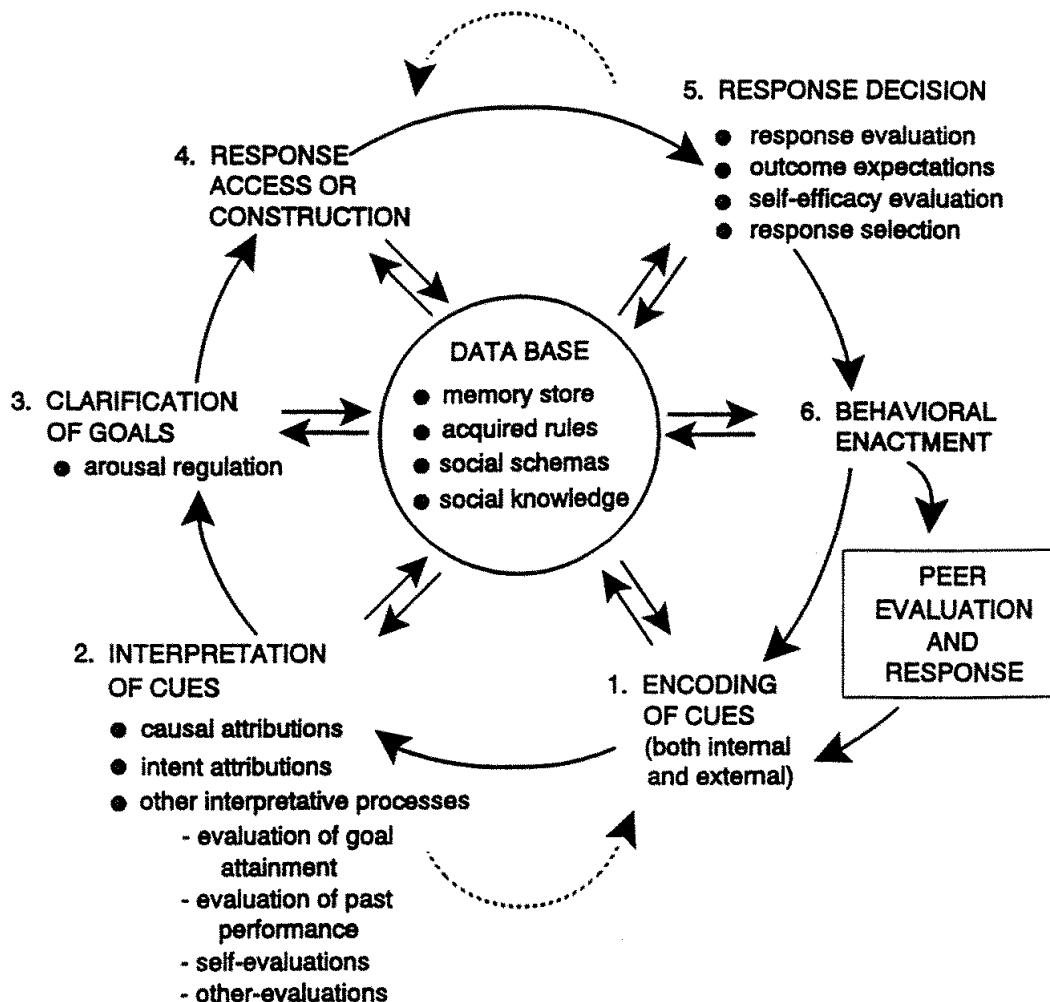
5. RESPONSE DECISION
● response evaluation
● outcome expectations
● self-efficacy evaluation
● response selection

4. RESPONSE ACCESS OR CONSTRUCTION

DATA BASE
● memory store
● acquired rules
● social schemas
● social knowledge

3. CLARIFICATION OF GOALS
● arousal regulation

6. BEHAVIORAL ENACTMENT

PEER EVALUATION AND RESPONSE

2. INTERPRETATION OF CUES
● causal attributions
● intent attributions
● other interpretative processes
- evaluation of goal attainment
- evaluation of past performance
- self-evaluations
- other-evaluations

1. ENCODING OF CUES (both internal and external)